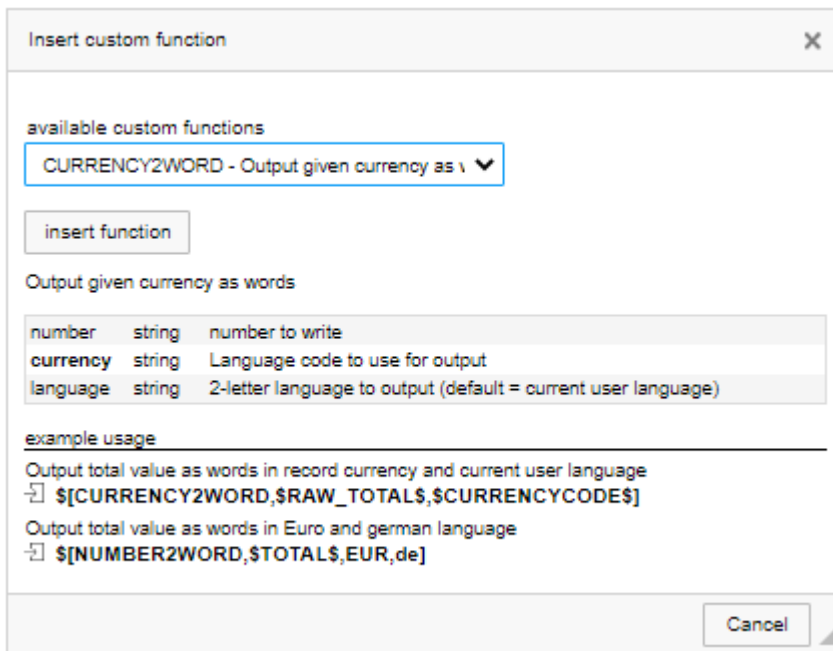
Insert custom function

×

available custom functions

CURRENCY2WORD - Output given currency as v

insert function

Output given currency as words

| | | |
|---|---|---|
| number | string | number to write |
| **currency** | string | Language code to use for output |
| language | string | 2-letter language to output (default = current user language) |

example usage

Output total value as words in record currency and current user language

**\$[CURRENCY2WORD,\$RAW_TOTAL\$,\$CURRENCYCODE\$]**

Output total value as words in Euro and german language

**\$[NUMBER2WORD,\$TOTAL\$,EUR,de]**

Cancel